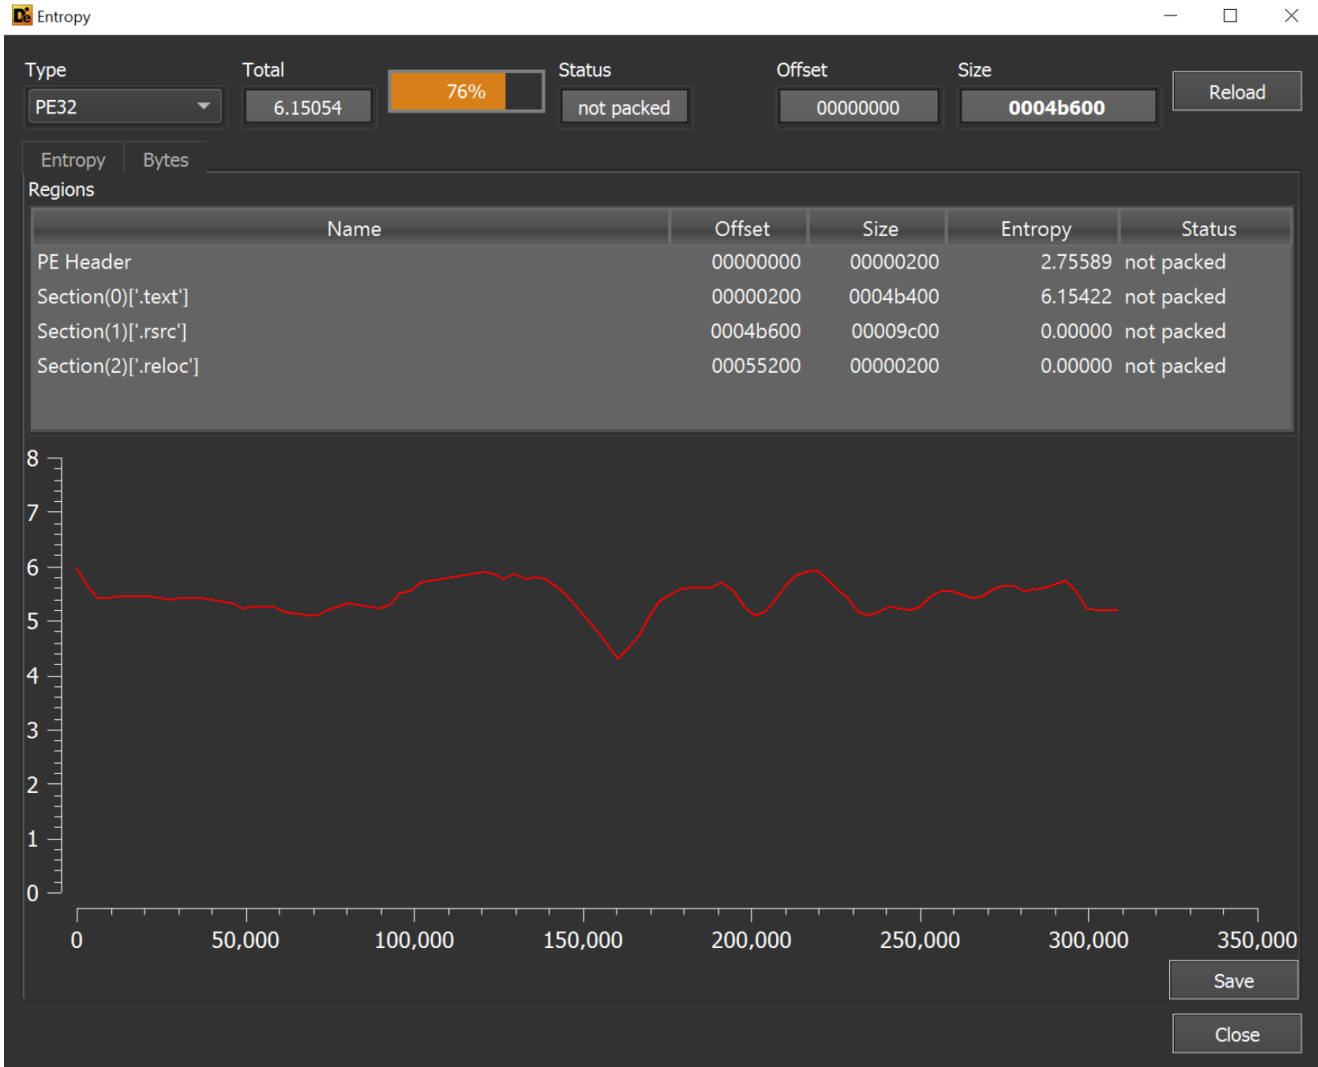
Entropy

Type
PE32

Total
6.15054

76%

Status
not packed

Offset
00000000

Size
0004b600

Reload

Entropy
Bytes

Regions

| Name | Offset | Size | Entropy | Status |
|---|---|---|---|---|
| PE Header | 00000000 | 00000200 | 2.75589 | not packed |
| Section(0)['.text'] | 00000200 | 0004b400 | 6.15422 | not packed |
| Section(1)['.rsrc'] | 0004b600 | 00009c00 | 0.00000 | not packed |
| Section(2)['.reloc'] | 00055200 | 00000200 | 0.00000 | not packed |

8
7
6
5
4
3
2
1
0

0
50,000
100,000
150,000
200,000
250,000
300,000
350,000

Save

Close